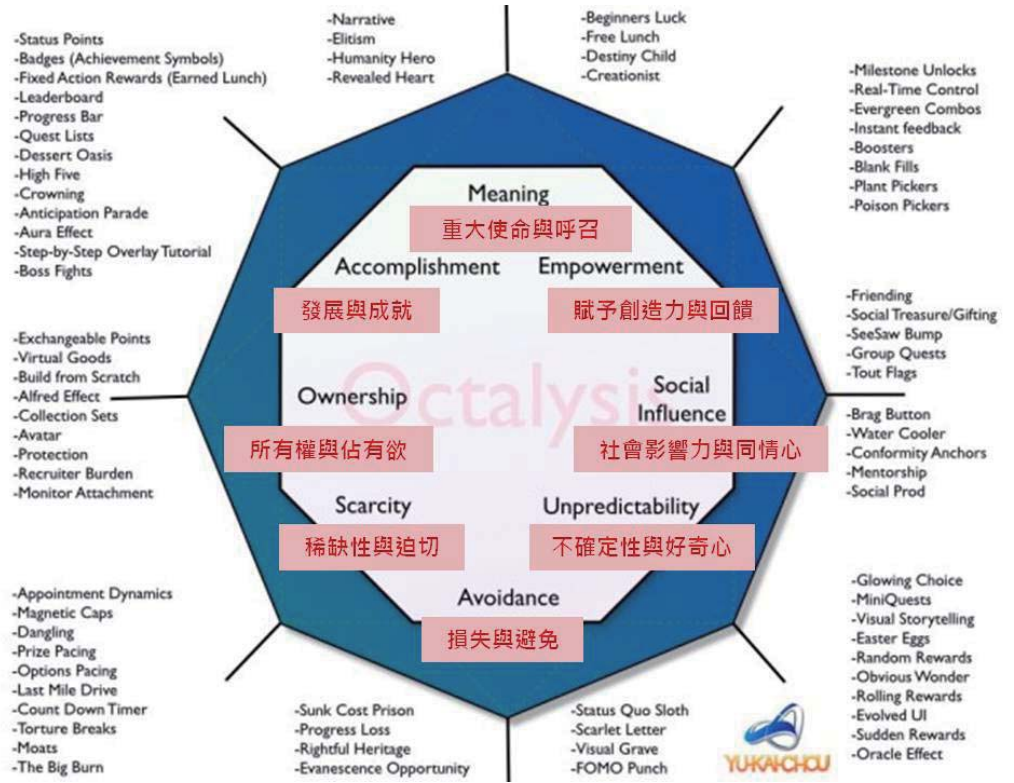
-Narrative
-Elitism
-Humanity Hero
-Revealed Heart

-Beginners Luck
-Free Lunch
-Destiny Child
-Creationist

-Status Points
-Badges (Achievement Symbols)
-Fixed Action Rewards (Earned Lunch)
-Leaderboard
-Progress Bar
-Quest Lists
-Dessert Oasis
-High Five
-Crowning
-Anticipation Parade
-Aura Effect
-Step-by-Step Overlay Tutorial
-Boss Fights

-Milestone Unlocks
-Real-Time Control
-Evergreen Combos
-Instant feedback
-Boosters
-Blank Fills
-Plant Pickers
-Poison Pickers

Meaning
重大使命與呼召

Accomplishment
發展與成就

Empowerment
賦予創造力與回饋

-Friending
-Social Treasure/Gifting
-SeeSaw Bump
-Group Quests
-Tout Flags

-Exchangeable Points
-Virtual Goods
-Build from Scratch
-Alfred Effect
-Collection Sets
-Avatar
-Protection
-Recruiter Burden
-Monitor Attachment

Octalysis

Ownership
所有權與佔有欲

Social Influence
社會影響力與同情心

-Brag Button
-Water Cooler
-Conformity Anchors
-Mentorship
-Social Prod

Scarcity
稀缺性與迫切

Unpredictability
不確定性與好奇心

Avoidance
損失與避免

-Appointment Dynamics
-Magnetic Caps
-Dangling
-Prize Pacing
-Options Pacing
-Last Mile Drive
-Count Down Timer
-Torture Breaks
-Moats
-The Big Burn

-Glowing Choice
-MiniQuests
-Visual Storytelling
-Easter Eggs
-Random Rewards
-Obvious Wonder
-Rolling Rewards
-Evolved UI
-Sudden Rewards
-Oracle Effect

-Sunk Cost Prison
-Progress Loss
-Rightful Heritage
-Evanescence Opportunity

-Status Quo Sloth
-Scarlet Letter
-Visual Grave
-FOMO Punch

YU-KAI CHOU